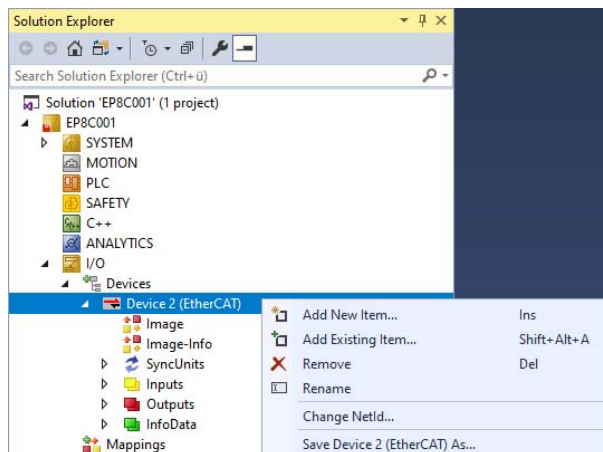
Solution Explorer

Search Solution Explorer (Ctrl+ü)

Solution 'EP8C001' (1 project)
EP8C001
SYSTEM
MOTION
PLC
SAFETY
C++
ANALYTICS
I/O
Devices
Device 2 (EtherCAT)
Image
Image-Info
SyncUnits
Inputs
Outputs
InfoData
Mappings

| | |
|---|---|
| Add New Item... | Ins |
| Add Existing Item... | Shift+Alt+A |
| Remove | Del |
| Rename | |
| Change NetId... | |
| Save Device 2 (EtherCAT) As... | |